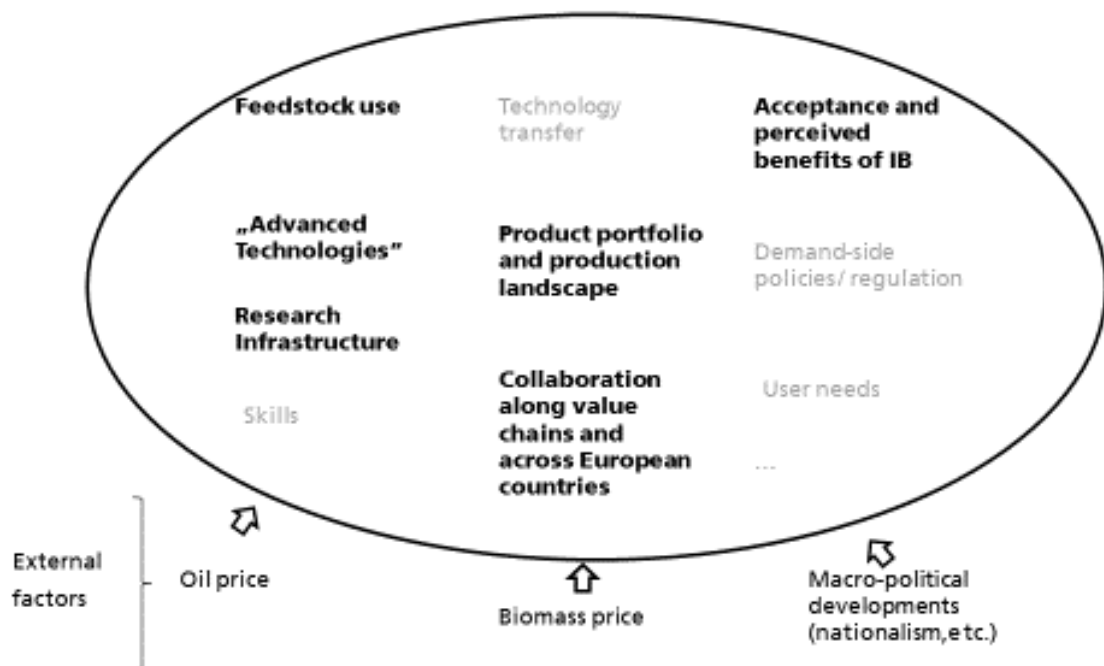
Feedstock use

Technology transfer

Acceptance and perceived benefits of IB

„Advanced Technologies"

Product portfolio and production landscape

Demand-side policies/ regulation

Research Infrastructure

Collaboration along value chains and across European countries

User needs

Skills

...

External factors

Oil price

Biomass price

Macro-political developments (nationalism,etc.)